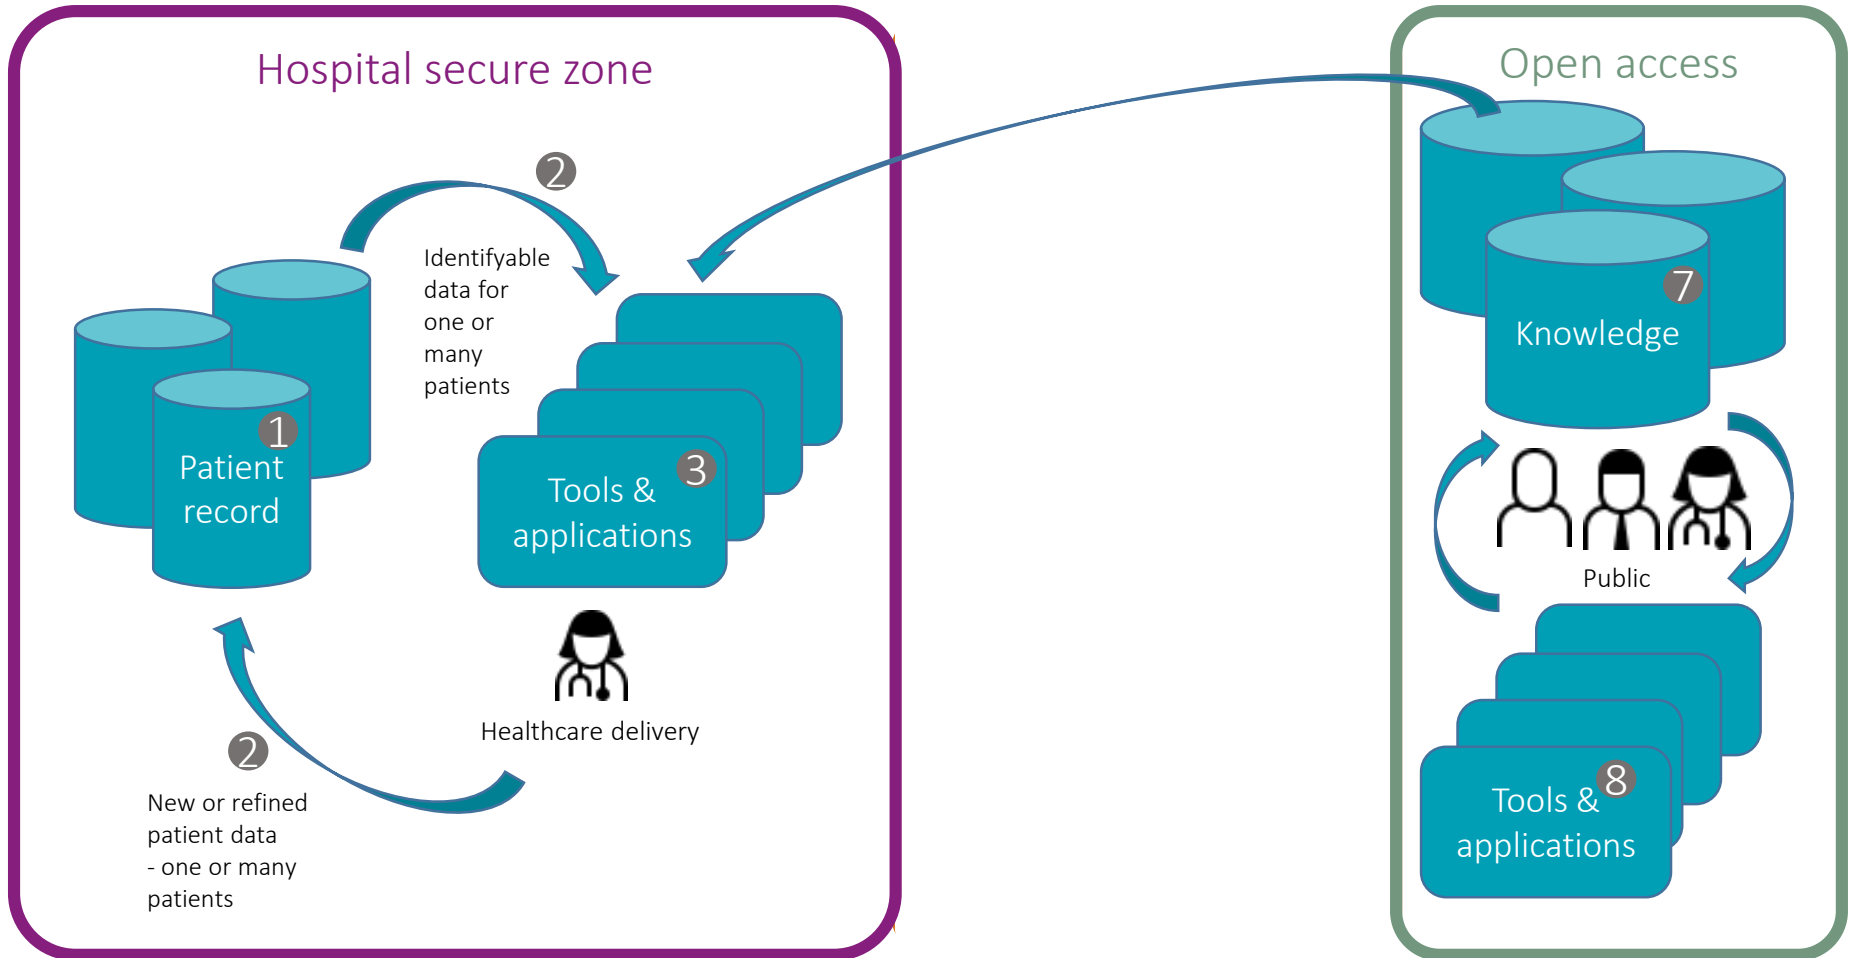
Hospital secure zone

2

Identifyable data for one or many patients

1

Patient record

3

Tools & applications

Healthcare delivery

2

New or refined patient data - one or many patients

Open access

7

Knowledge

Public

8

Tools & applications